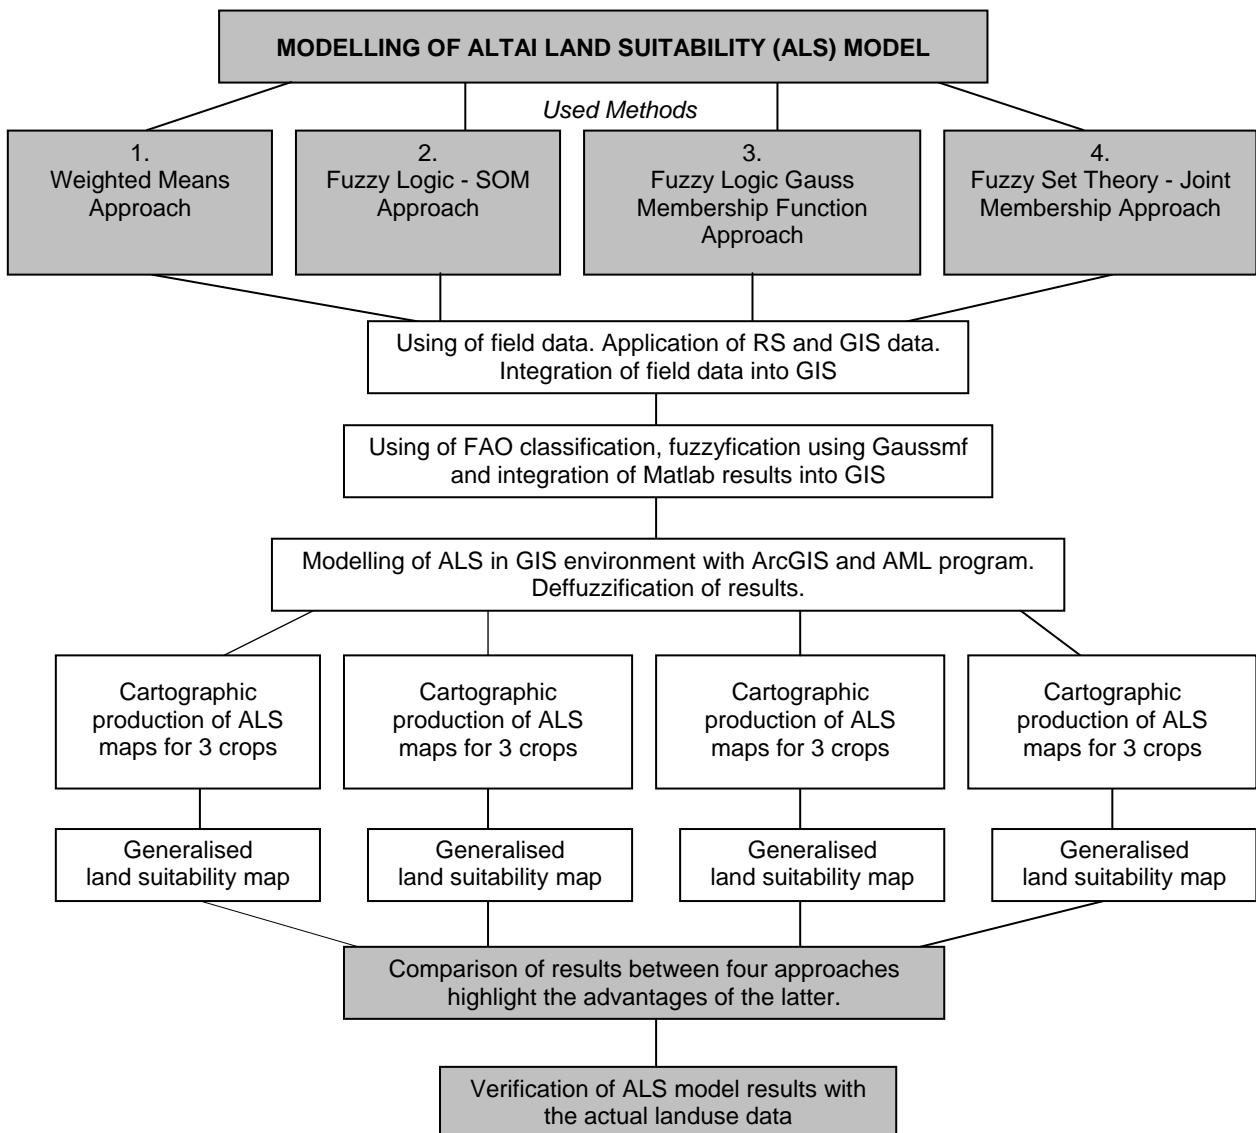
MODELLING OF ALTAI LAND SUITABILITY (ALS) MODEL

Used Methods

1.
Weighted Means Approach

2.
Fuzzy Logic - SOM Approach

3.
Fuzzy Logic Gauss Membership Function Approach

4.
Fuzzy Set Theory - Joint Membership Approach

Using of field data. Application of RS and GIS data. Integration of field data into GIS

Using of FAO classification, fuzzyfication using Gaussmf and integration of Matlab results into GIS

Modelling of ALS in GIS environment with ArcGIS and AML program. Deffuzzification of results.

Cartographic production of ALS maps for 3 crops

Cartographic production of ALS maps for 3 crops

Cartographic production of ALS maps for 3 crops

Cartographic production of ALS maps for 3 crops

Generalised land suitability map

Generalised land suitability map

Generalised land suitability map

Generalised land suitability map

Comparison of results between four approaches highlight the advantages of the latter.

Verification of ALS model results with the actual landuse data